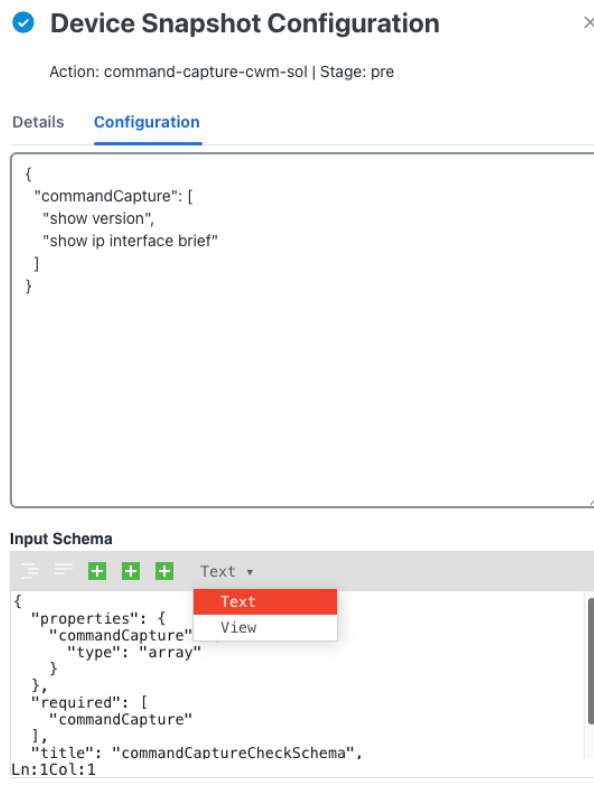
Device Snapshot Configuration

×

Action: command-capture-cwm-sol | Stage: pre

Details Configuration

{
"commandCapture": [
"show version",
"show ip interface brief"
]
}

Input Schema

Text ▾

Text

View

{
"properties": {
"commandCapture"
"type": "array"
}
},
"required": [
"commandCapture"
],
"title": "commandCaptureCheckSchema",
Ln:1Col:1